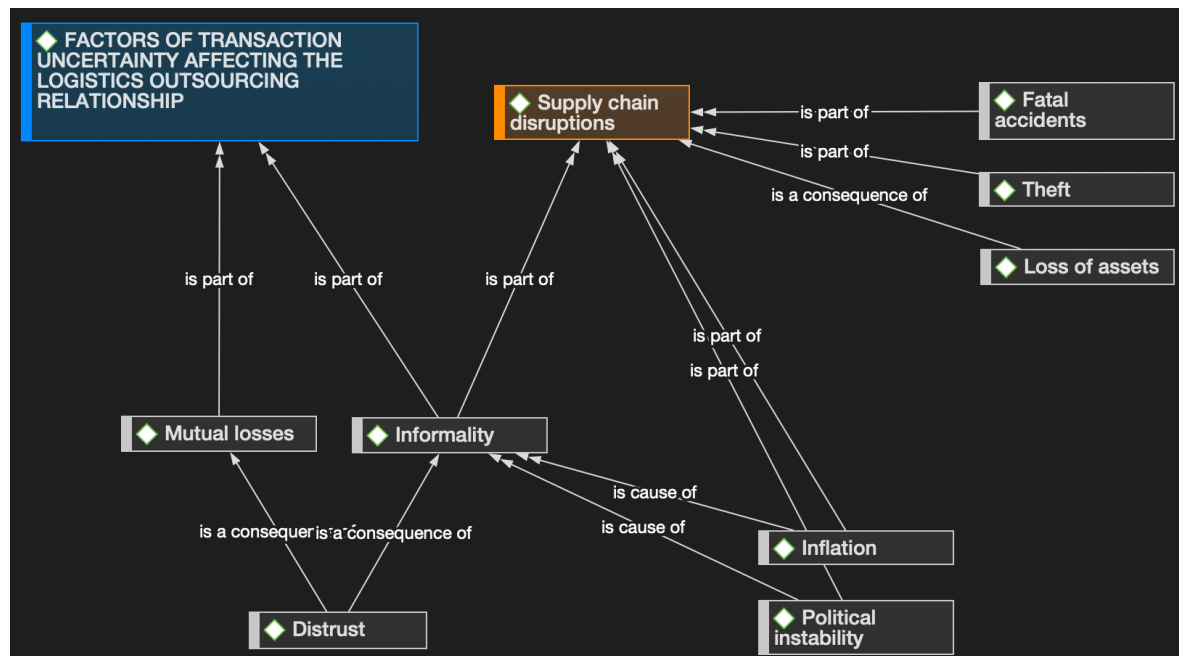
FACTORS OF TRANSACTION UNCERTAINTY AFFECTING THE LOGISTICS OUTSOURCING RELATIONSHIP

Supply chain disruptions

is part of

Fatal accidents

is part of

Theft

is a consequence of

Loss of assets

is part of

is part of

is part of

is part of

is part of

Mutual losses

Informality

is cause of

is cause of

is a consequer is a consequence of

Inflation

Distrust

Political instability